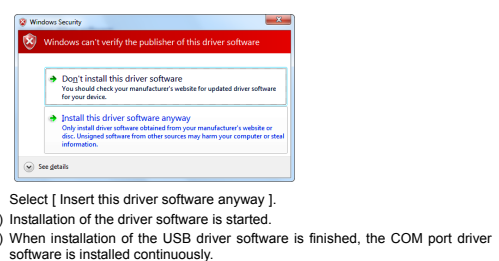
Windows Security

Windows can't verify the publisher of this driver software

Don't install this driver software
You should check your manufacturer's website for updated driver software for your device.

Install this driver software anyway
Only install driver software obtained from your manufacturer's website or disc. Unsigned software from other sources may harm your computer or steal information.

See details

Select [ Insert this driver software anyway ].

) Installation of the driver software is started.

) When installation of the USB driver software is finished, the COM port driver software is installed continuously.